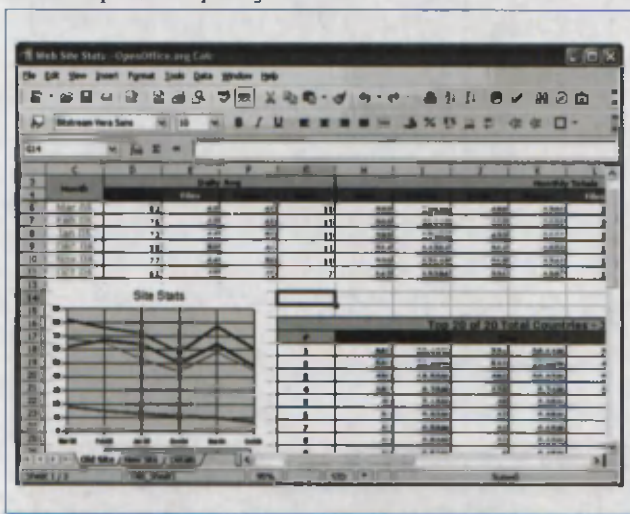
Web Site Stats - OpenOffice.org Calc

File Edit View Insert Format Tools Data Window Help

Bitstream Vera Sans 10

G14

C D E F G H I J K

Month Daily Avg Monthly Totals

Files Files

Site Stats

Top 20 of 20 Total Countries

#

1
2
3
4
5
6
7

Sheet 1 / 3 Default 100% STD Sum=0